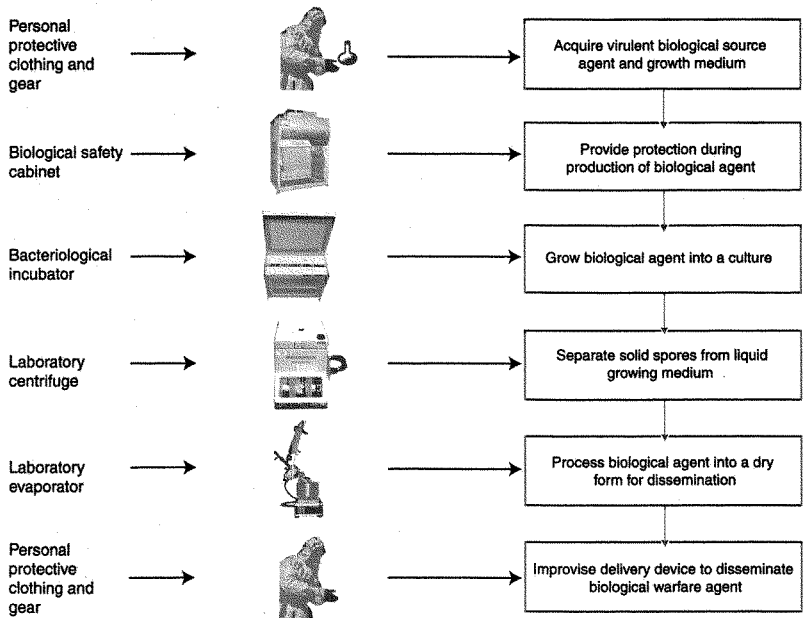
Personal protective clothing and gear

Acquire virulent biological source agent and growth medium

Biological safety cabinet

Provide protection during production of biological agent

Bacteriological incubator

Grow biological agent into a culture

Laboratory centrifuge

Separate solid spores from liquid growing medium

Laboratory evaporator

Process biological agent into a dry form for dissemination

Personal protective clothing and gear

Improvise delivery device to disseminate biological warfare agent